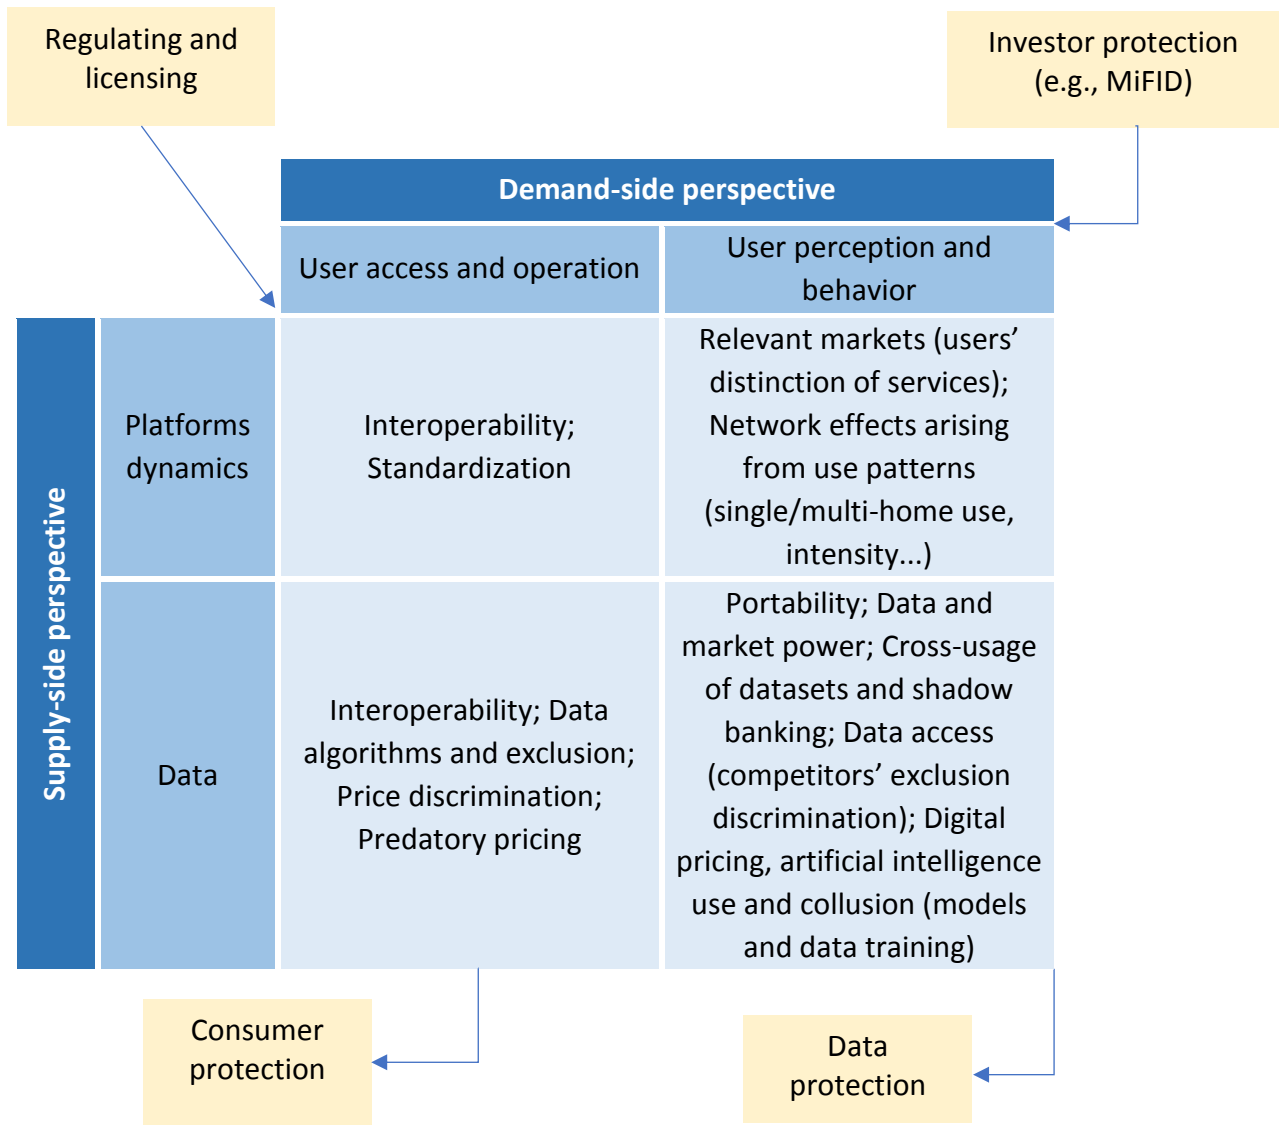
Regulating and licensing

Investor protection (e.g., MiFID)

Demand-side perspective

Supply-side perspective

| | | User access and operation | User perception and behavior |
|---|---|---|---|
| Supply-side perspective | Platforms dynamics | Interoperability; Standardization | Relevant markets (users' distinction of services); Network effects arising from use patterns (single/multi-home use, intensity...) |
| | Data | Interoperability; Data algorithms and exclusion; Price discrimination; Predatory pricing | Portability; Data and market power; Cross-usage of datasets and shadow banking; Data access (competitors' exclusion discrimination); Digital pricing, artificial intelligence use and collusion (models and data training) |

Consumer protection

Data protection